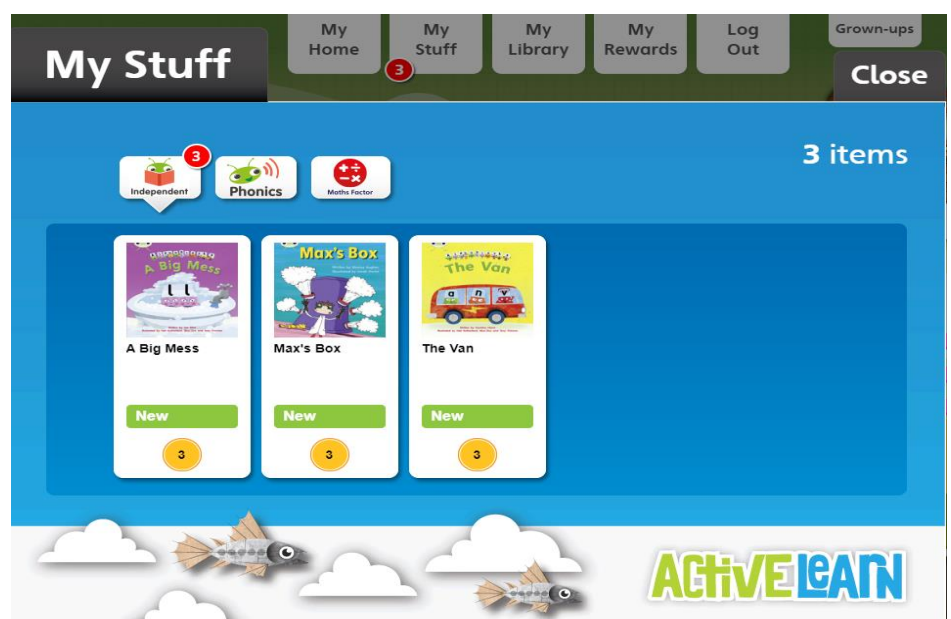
My Stuff

My Home

My Stuff

3

My Library

My Rewards

Log Out

Grown-ups

Close

3 items

3

Independent

Phonics

Maths Factor

A Big Mess

A Big Mess

New

3

Max's Box

Max's Box

New

3

The Van

The Van

New

3

ACTIVE LEARN